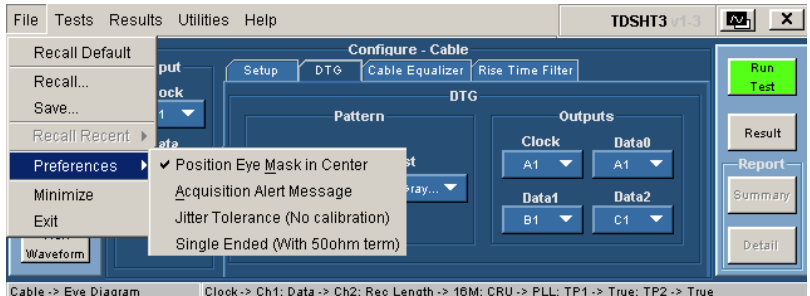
File Tests Results Utilities Help

TDSHT3 v1-3

Recall Default
Recall...
Save...
Recall Recent ▶
Preferences ▶
Minimize
Exit

✔ Position Eye Mask in Center
Acquisition Alert Message
Jitter Tolerance (No calibration)
Single Ended (With 50ohm term)

put
ock
ata
st
ray...
Waveform

Configure - Cable
Setup DTG Cable Equalizer Rise Time Filter

DTG
Pattern
Outputs
Clock
A1
Data0
A1
Data1
B1
Data2
C1

Run Test
Result
Report
Summary
Detail

Cable -> Eye Diagram
Clock -> Ch1; Data -> Ch2; Rec Length -> 16M; CRU -> PLL; TP1 -> True; TP2 -> True